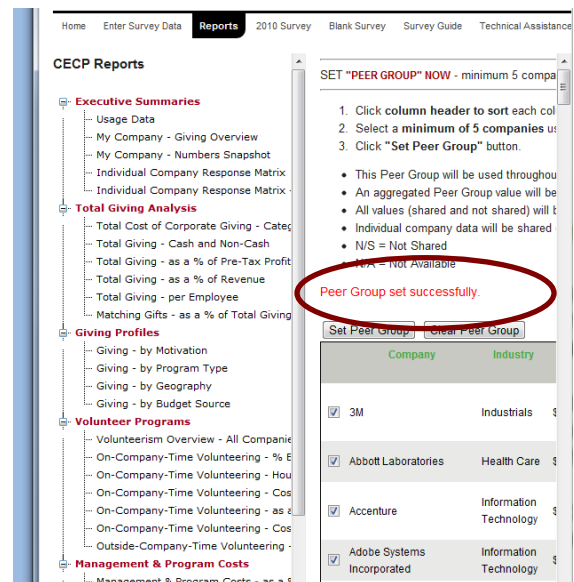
Home Enter Survey Data Reports 2010 Survey Blank Survey Survey Guide Technical Assistance

CECP Reports

Executive Summaries
Usage Data
My Company - Giving Overview
My Company - Numbers Snapshot
Individual Company Response Matrix
Individual Company Response Matrix -
Total Giving Analysis
Total Cost of Corporate Giving - Categ
Total Giving - Cash and Non-Cash
Total Giving - as a % of Pre-Tax Profit
Total Giving - as a % of Revenue
Total Giving - per Employee
Matching Gifts - as a % of Total Giving
Giving Profiles
Giving - by Motivation
Giving - by Program Type
Giving - by Geography
Giving - by Budget Source
Volunteer Programs
Volunteerism Overview - All Companie
On-Company-Time Volunteering - % E
On-Company-Time Volunteering - Hou
On-Company-Time Volunteering - Cos
On-Company-Time Volunteering - as a
On-Company-Time Volunteering - Cos
Outside-Company-Time Volunteering -
Management & Program Costs
Management & Program Costs - as a

SET "PEER GROUP" NOW - minimum 5 compa

1. Click column header to sort each col
2. Select a minimum of 5 companies us
3. Click "Set Peer Group" button.

• This Peer Group will be used throughou
• An aggregated Peer Group value will be
• All values (shared and not shared) will b
• Individual company data will be shared
• N/S = Not Shared
• N/A = Not Available

Peer Group set successfully.

Set Peer Group Clear Peer Group

| | Company | Industry | |
|---|---|---|---|
| ☑ | 3M | Industrials | $ |
| ☑ | Abbott Laboratories | Health Care | $ |
| ☑ | Accenture | Information Technology | $ |
| ☑ | Adobe Systems Incorporated | Information Technology | $ |